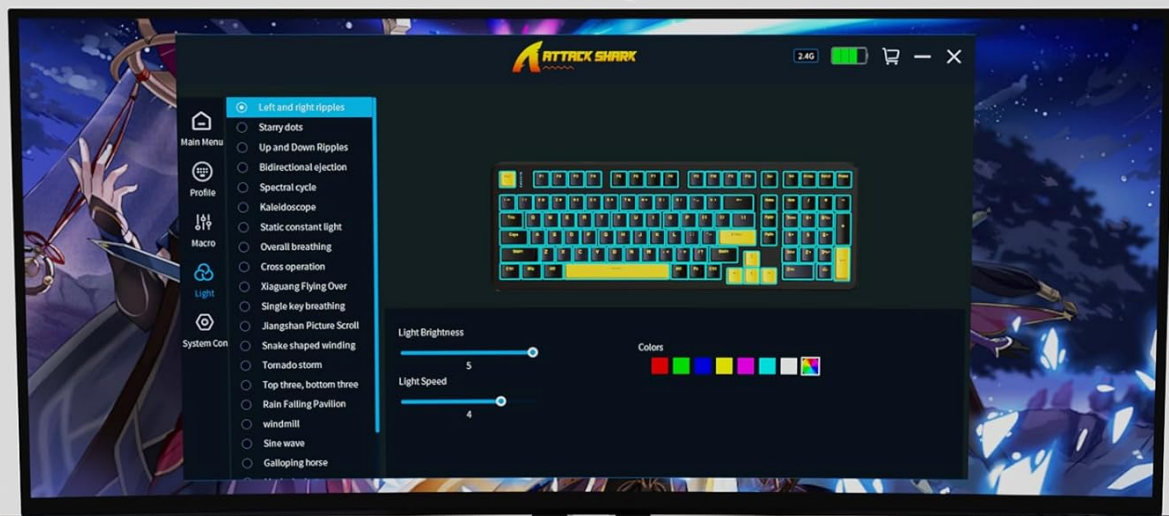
ATTACK SHARK

2.4G

Main Menu
Profile
Macro
Light
System Con

Left and right ripples
Starry dots
Up and Down Ripples
Bidirectional ejection
Spectral cycle
Kaleidoscope
Static constant light
Overall breathing
Cross operation
Xiaguang Flying Over
Single key breathing
Jiangshan Picture Scroll
Snake shaped winding
Tornado storm
Top three, bottom three
Rain Falling Pavilion
windmill
Sine wave
Galloping horse

Light Brightness
5
Light Speed
4

Colors